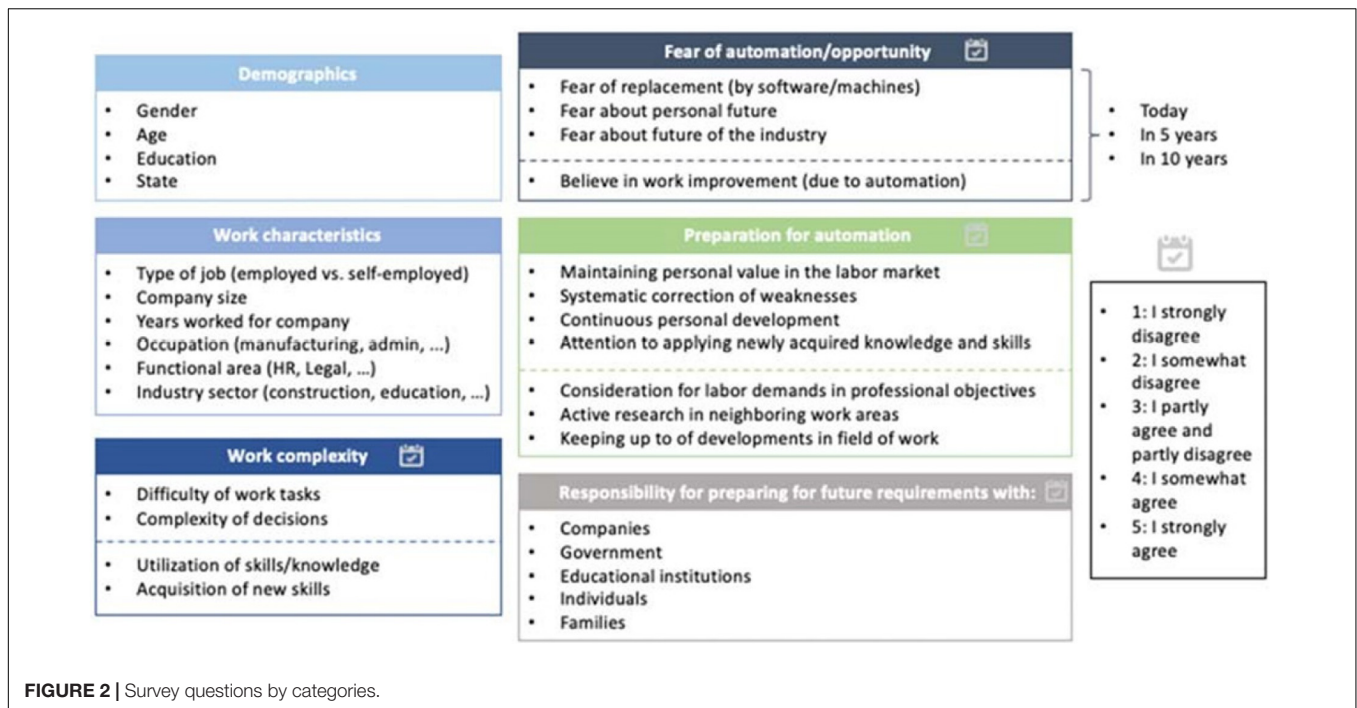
Demographics

- Gender
- Age
- Education
- State

Work characteristics

- Type of job (employed vs. self-employed)
- Company size
- Years worked for company
- Occupation (manufacturing, admin, ...)
- Functional area (HR, Legal, ...)
- Industry sector (construction, education, ...)

Work complexity

- Difficulty of work tasks
- Complexity of decisions

- Utilization of skills/knowledge
- Acquisition of new skills

Fear of automation/opportunity

- Fear of replacement (by software/machines)
- Fear about personal future
- Fear about future of the industry

- Believe in work improvement (due to automation)

- Today
- In 5 years
- In 10 years

Preparation for automation

- Maintaining personal value in the labor market
- Systematic correction of weaknesses
- Continuous personal development
- Attention to applying newly acquired knowledge and skills

- Consideration for labor demands in professional objectives
- Active research in neighboring work areas
- Keeping up to of developments in field of work

Responsibility for preparing for future requirements with:

- Companies
- Government
- Educational institutions
- Individuals
- Families

- 1: I strongly disagree
- 2: I somewhat disagree
- 3: I partly agree and partly disagree
- 4: I somewhat agree
- 5: I strongly agree

FIGURE 2 | Survey questions by categories.